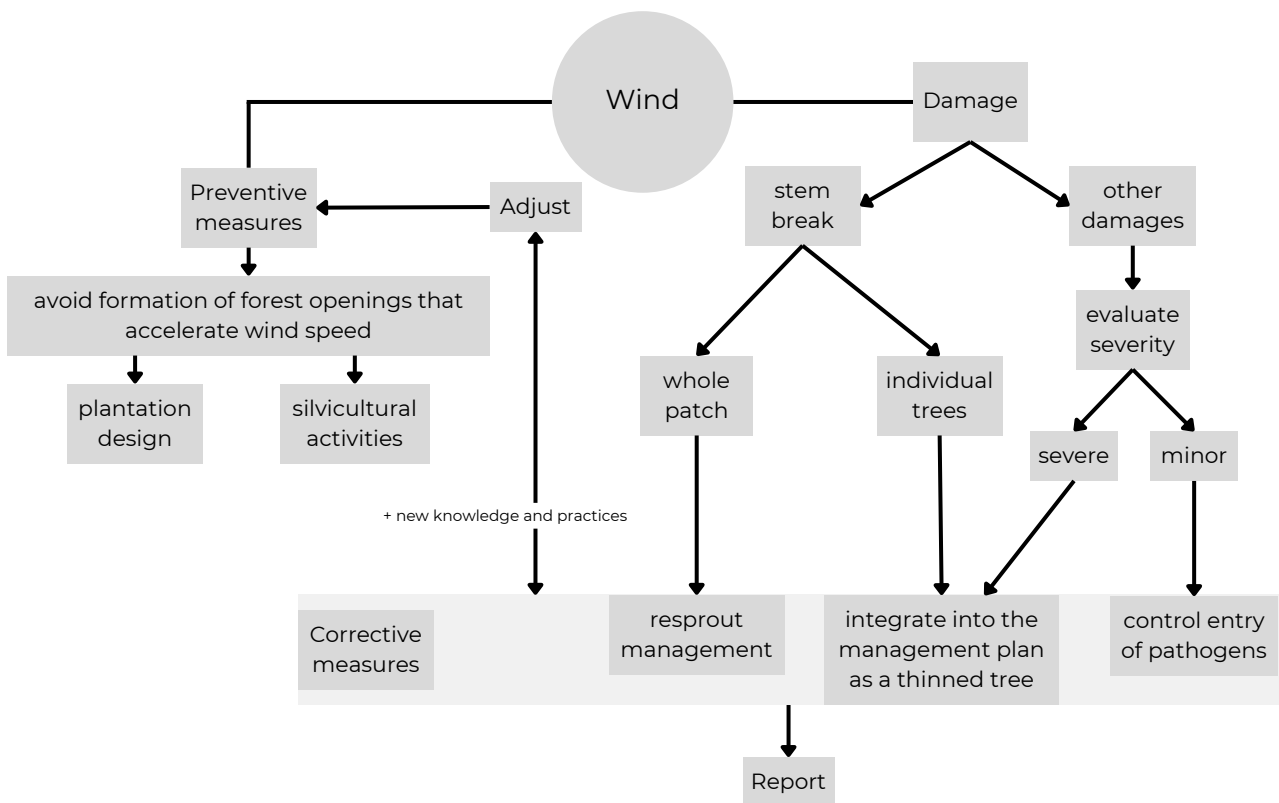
Wind

Damage

Preventive measures

Adjust

stem break

other damages

avoid formation of forest openings that accelerate wind speed

evaluate severity

plantation design

silvicultural activities

whole patch

individual trees

severe

minor

+ new knowledge and practices

Corrective measures

resprout management

integrate into the management plan as a thinned tree

control entry of pathogens

Report